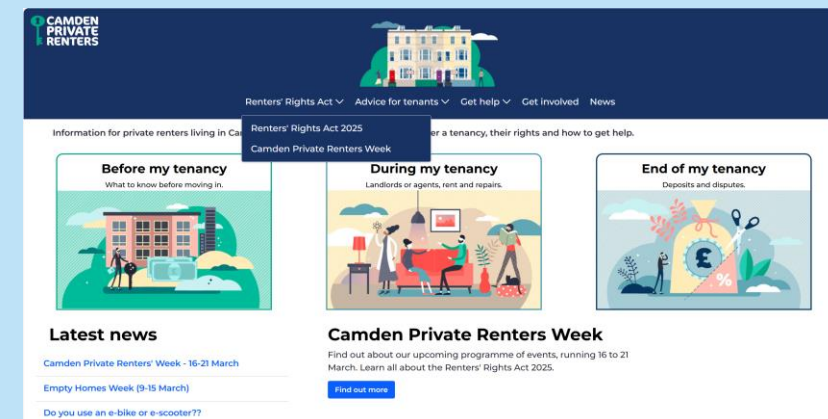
CAMDEN PRIVATE RENTERS

Renters' Rights Act Advice for tenants Get help Get involved News

Renters' Rights Act 2025
Camden Private Renters Week

Information for private renters living in Cam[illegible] er a tenancy, their rights and how to get help.

Before my tenancy
What to know before moving in.

During my tenancy
Landlords or agents, rent and repairs.

End of my tenancy
Deposits and disputes.

£ %

Latest news

Camden Private Renters' Week - 16-21 March

Empty Homes Week (9-15 March)

Do you use an e-bike or e-scooter??

Camden Private Renters Week

Find out about our upcoming programme of events, running 16 to 21 March. Learn all about the Renters' Rights Act 2025.

Find out more